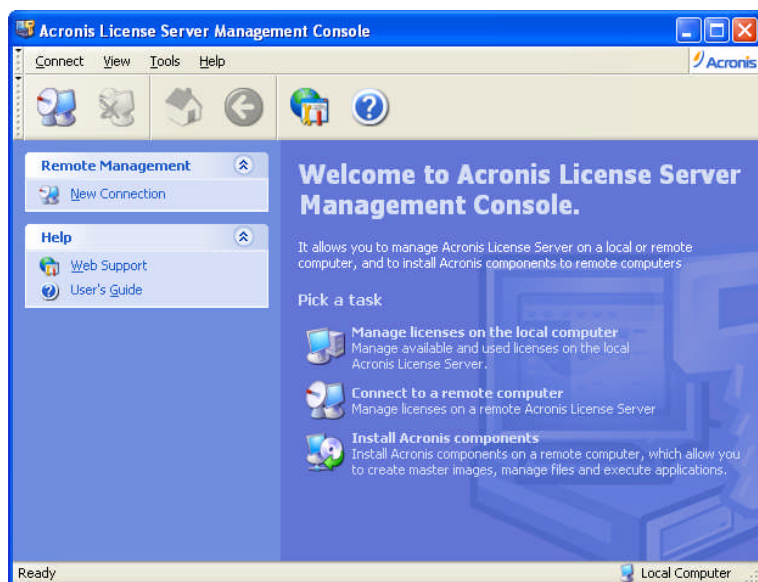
Acronis License Server Management Console

Connect View Tools Help

Acronis

Remote Management

New Connection

Help

Web Support

User's Guide

Welcome to Acronis License Server Management Console.

It allows you to manage Acronis License Server on a local or remote computer, and to install Acronis components to remote computers

Pick a task

Manage licenses on the local computer
Manage available and used licenses on the local Acronis License Server.

Connect to a remote computer
Manage licenses on a remote Acronis License Server

Install Acronis components
Install Acronis components on a remote computer, which allow you to create master images, manage files and execute applications.

Ready

Local Computer